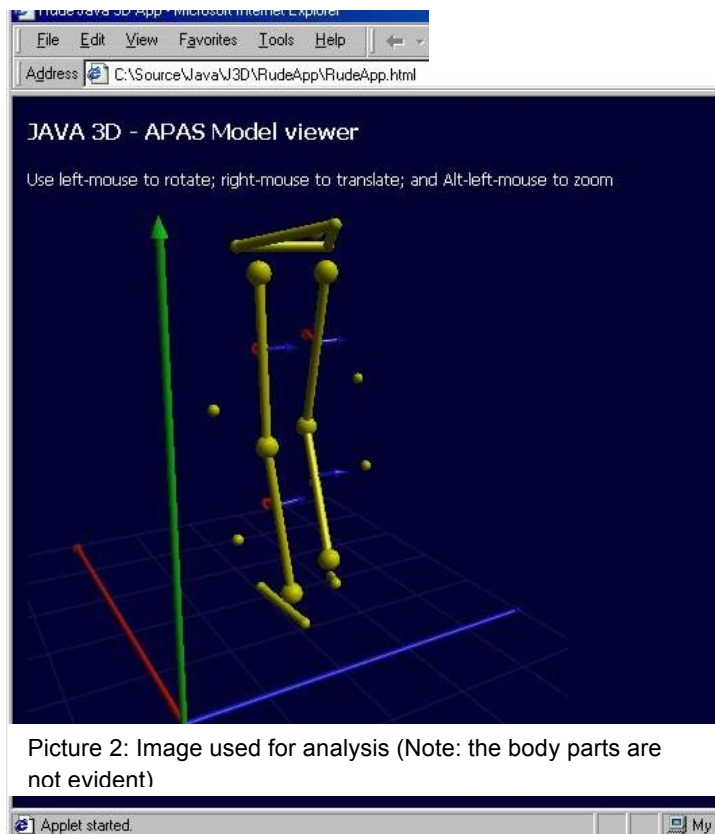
Rude Java 3D App - Microsoft Internet Explorer

File Edit View Favorites Tools Help

Address C:\Source\Java\J3D\RudeApp\RudeApp.html

JAVA 3D - APAS Model viewer

Use left-mouse to rotate; right-mouse to translate; and Alt-left-mouse to zoom

Picture 2: Image used for analysis (Note: the body parts are not evident)

Applet started.

My